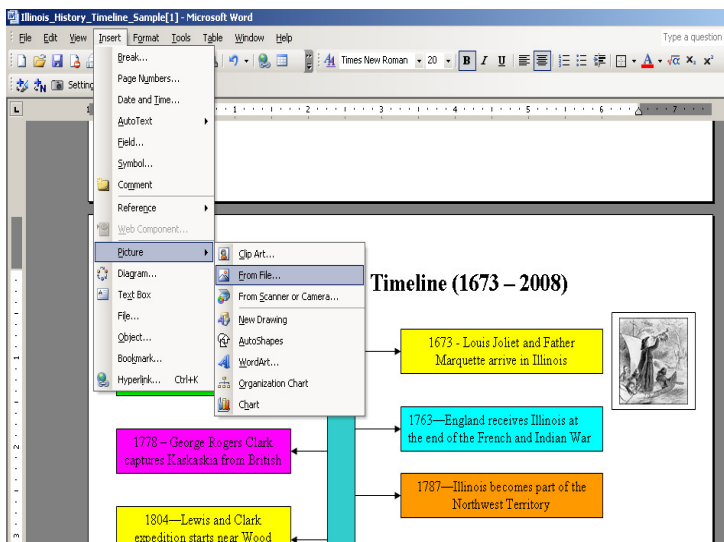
Illinois_History_Timeline_Sample[1] - Microsoft Word

File Edit View Insert Format Tools Table Window Help

Type a question

Times New Roman 20 B I U

Settings

Break...
Page Numbers...
Date and Time...
AutoText
Field...
Symbol...
Comment
Reference
Web Component...
Picture
Diagram...
Text Box
File...
Object...
Bookmark...
Hyperlink... Ctrl+K

Clip Art...
From File...
From Scanner or Camera...
New Drawing
AutoShapes
WordArt...
Organization Chart
Chart

Timeline (1673 – 2008)

1673 - Louis Joliet and Father Marquette arrive in Illinois

1763—England receives Illinois at the end of the French and Indian War

1778 – George Rogers Clark captures Kaskaskia from British

1787—Illinois becomes part of the Northwest Territory

1804—Lewis and Clark expedition starts near Wood